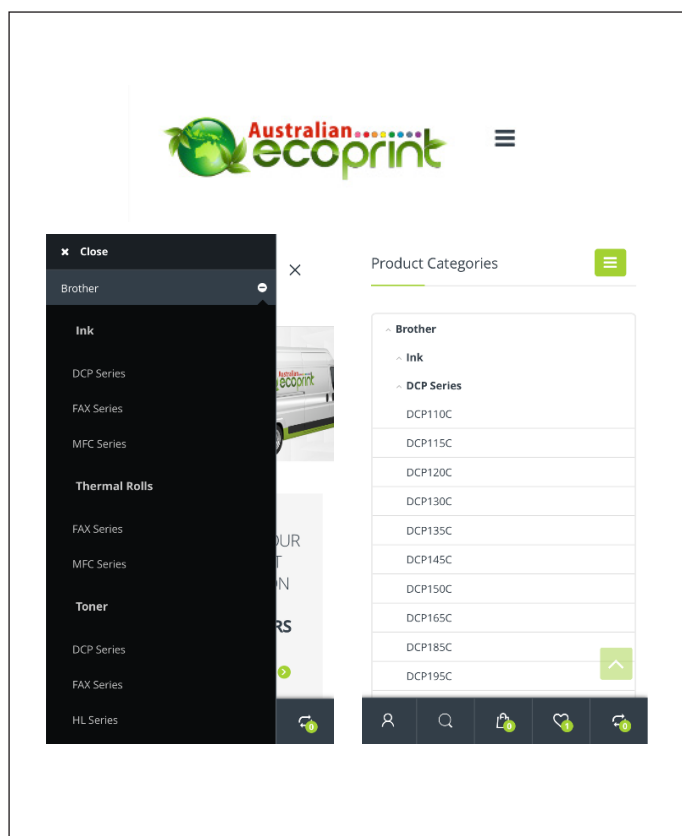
Australian ecoprint

× Close

Brother

Ink

DCP Series

FAX Series

MFC Series

Thermal Rolls

FAX Series

MFC Series

Toner

DCP Series

FAX Series

HL Series

×

Australian ecoprint

OUR
T
N
RS

0

Product Categories

Brother

Ink

DCP Series

DCP110C

DCP115C

DCP120C

DCP130C

DCP135C

DCP145C

DCP150C

DCP165C

DCP185C

DCP195C

0 1 0